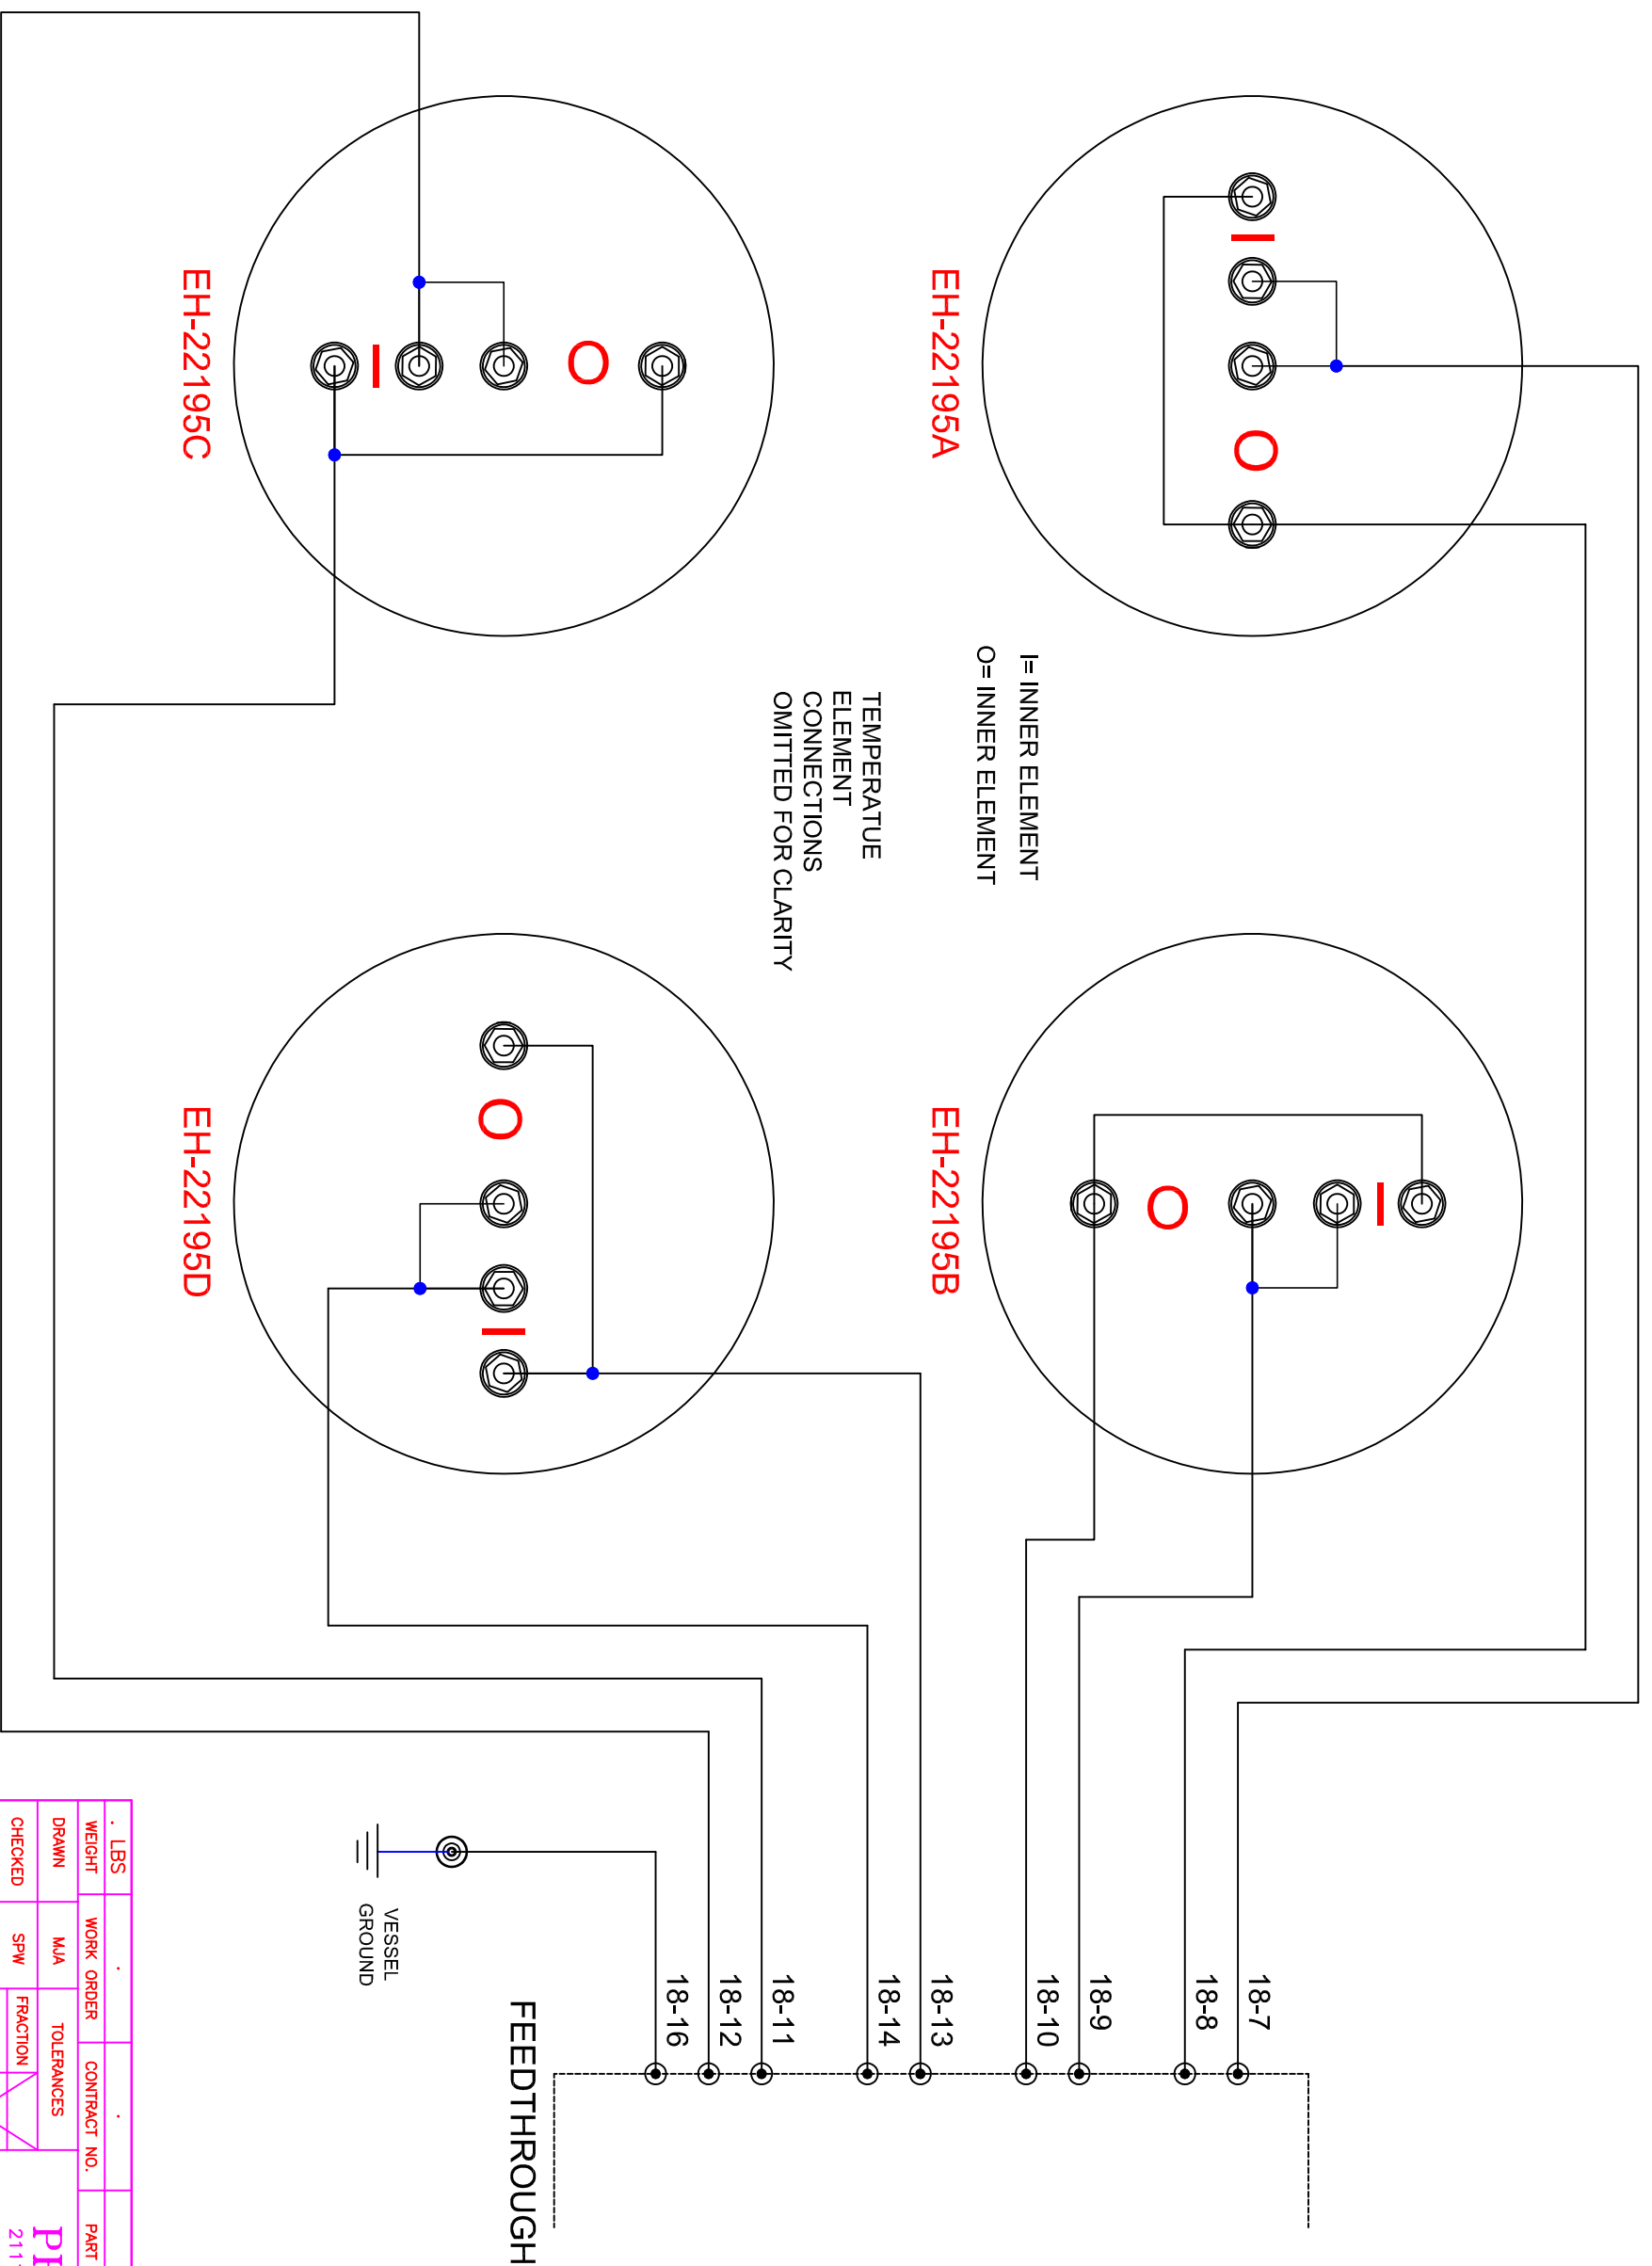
EH-22195C

I

O

EH-22195A

I

O

I= INNER ELEMENT
O= INNER ELEMENT

TEMPERATUE
ELEMENT
CONNECTIONS
OMITTED FOR CLARITY

EH-22195D

O

I

EH-22195B

O

I

VESSEL
GROUND

18-16
18-12
18-11
18-14
18-13
18-10
18-9
18-8
18-7

FEEDTHROUGH

. LBS
WEIGHT
.
WORK ORDER
.
CONTRACT NO.
PART
DRAWN
MJA
TOLERANCES
CHECKED
SPW
FRACTION
PI
21